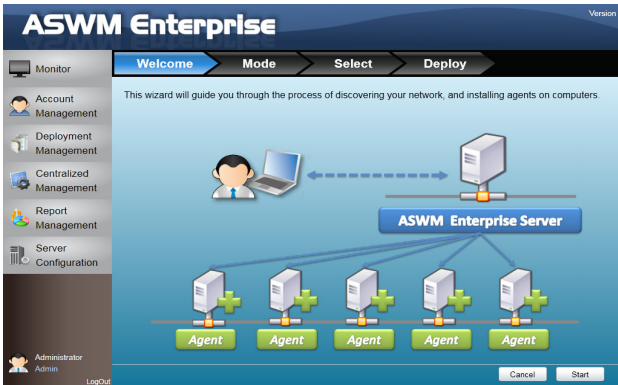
ASWM Enterprise

Version

Monitor

Account Management

Deployment Management

Centralized Management

Report Management

Server Configuration

Administrator
Admin
LogOut

Welcome
Mode
Select
Deploy

This wizard will guide you through the process of discovering your network, and installing agents on computers.

ASWM Enterprise Server

Agent
Agent
Agent
Agent
Agent

Cancel
Start